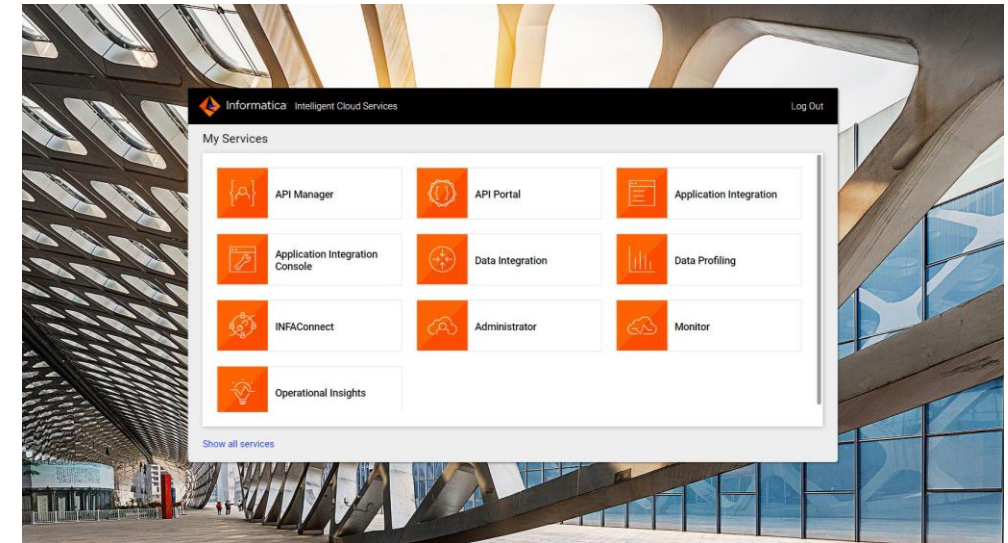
Informatica Intelligent Cloud Services

Log Out

My Services

API Manager

API Portal

Application Integration

Application Integration Console

Data Integration

Data Profiling

INFAConnect

Administrator

Monitor

Operational Insights

Show all services